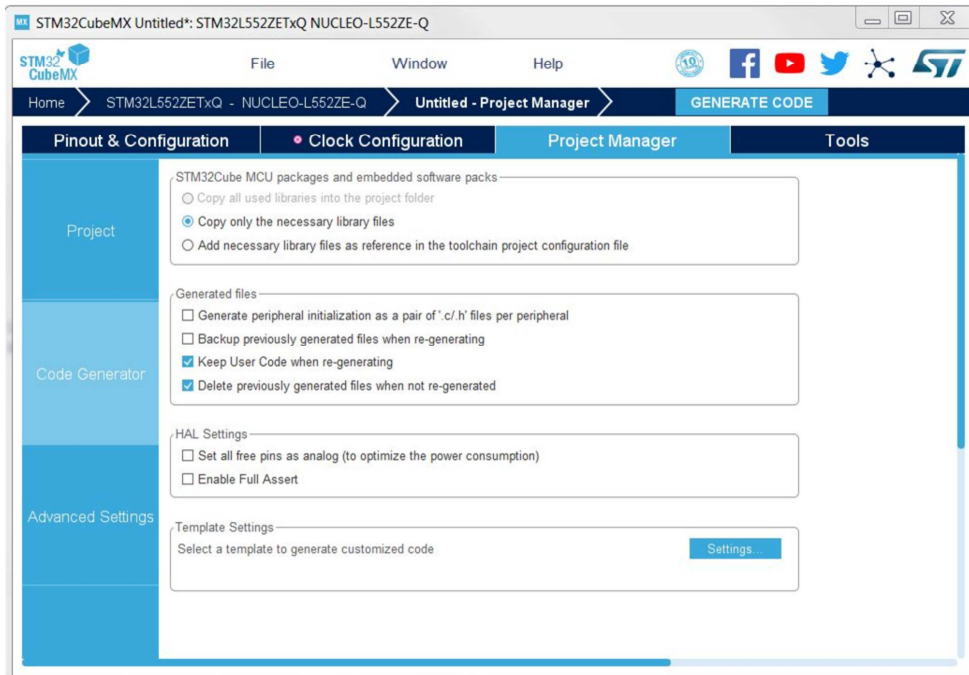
MX STM32CubeMX Untitled*: STM32L552ZETxQ NUCLEO-L552ZE-Q

STM32 CubeMX

File Window Help

10

Home STM32L552ZETxQ - NUCLEO-L552ZE-Q Untitled - Project Manager GENERATE CODE

Pinout & Configuration Clock Configuration Project Manager Tools

Project

Code Generator

Advanced Settings

STM32Cube MCU packages and embedded software packs
Copy all used libraries into the project folder
Copy only the necessary library files
Add necessary library files as reference in the toolchain project configuration file

Generated files
Generate peripheral initialization as a pair of '.c/.h' files per peripheral
Backup previously generated files when re-generating
Keep User Code when re-generating
Delete previously generated files when not re-generated

HAL Settings
Set all free pins as analog (to optimize the power consumption)
Enable Full Assert

Template Settings
Select a template to generate customized code
Settings...